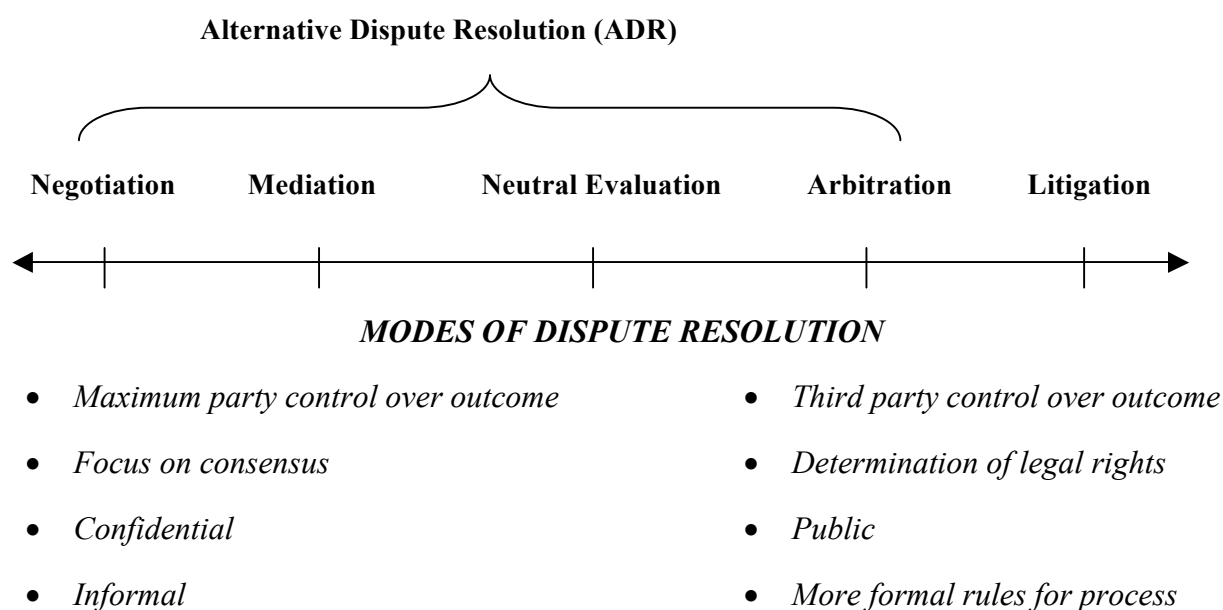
**Alternative Dispute Resolution (ADR)**

**Negotiation** **Mediation** **Neutral Evaluation** **Arbitration** **Litigation**

***MODES OF DISPUTE RESOLUTION***

- *Maximum party control over outcome*
- *Focus on consensus*
- *Confidential*
- *Informal*

- *Third party control over outcome*
- *Determination of legal rights*
- *Public*
- *More formal rules for process*